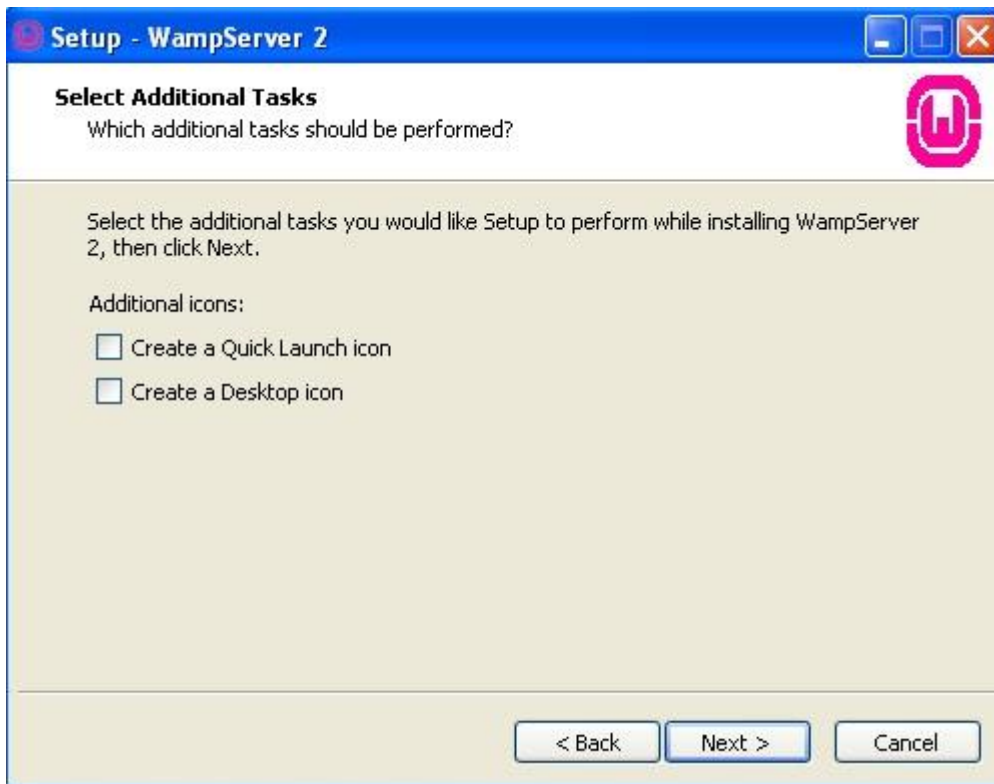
Setup - WampServer 2

Select Additional Tasks
Which additional tasks should be performed?

Select the additional tasks you would like Setup to perform while installing WampServer 2, then click Next.

Additional icons:

Create a Quick Launch icon

Create a Desktop icon

< Back
Next >
Cancel